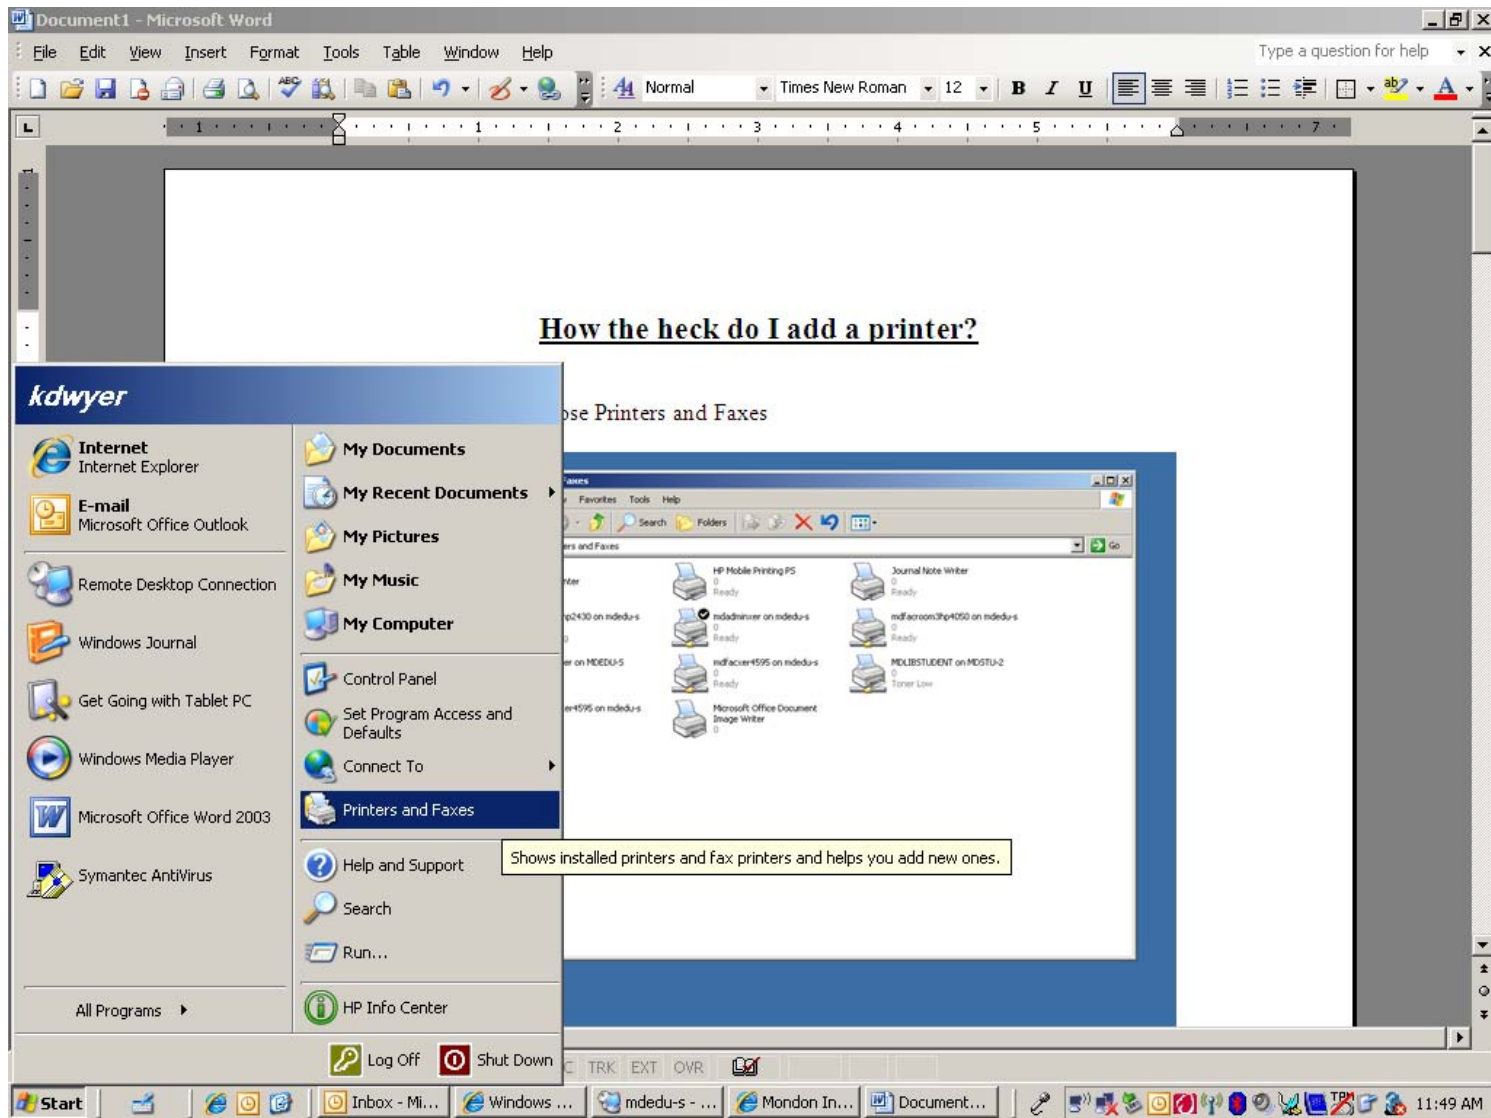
Document1 - Microsoft Word

File Edit View Insert Format Tools Table Window Help

Type a question for help

Normal Times New Roman 12

How the heck do I add a printer?

ose Printers and Faxes

kdwyer

Internet
Internet Explorer

E-mail
Microsoft Office Outlook

Remote Desktop Connection

Windows Journal

Get Going with Tablet PC

Windows Media Player

Microsoft Office Word 2003

Symantec AntiVirus

All Programs

My Documents

My Recent Documents

My Pictures

My Music

My Computer

Control Panel

Set Program Access and Defaults

Connect To

Printers and Faxes

Help and Support

Search

Run...

HP Info Center

Log Off Shut Down

Shows installed printers and fax printers and helps you add new ones.

axes

Favorites Tools Help

Search Folders

rs and Faxes

Go

nter

HP Mobile Printing PS
0
Ready

Journal Note Writer
0
Ready

p2430 on mdedu-s

mdadminxer on mdedu-s
0
Ready

mdfacroom3hp4050 on mdedu-s
0
Ready

er on MDEDU-S

mdfacxer4595 on mdedu-s
0
Ready

MDLIBSTUDENT on MDSTU-2
0
Toner Low

er4595 on mdedu-s

Microsoft Office Document Image Writer
0

C TRK EXT OVR

Start Inbox - Mi... Windows ... mdedu-s - ... Mondon In... Document... 11:49 AM